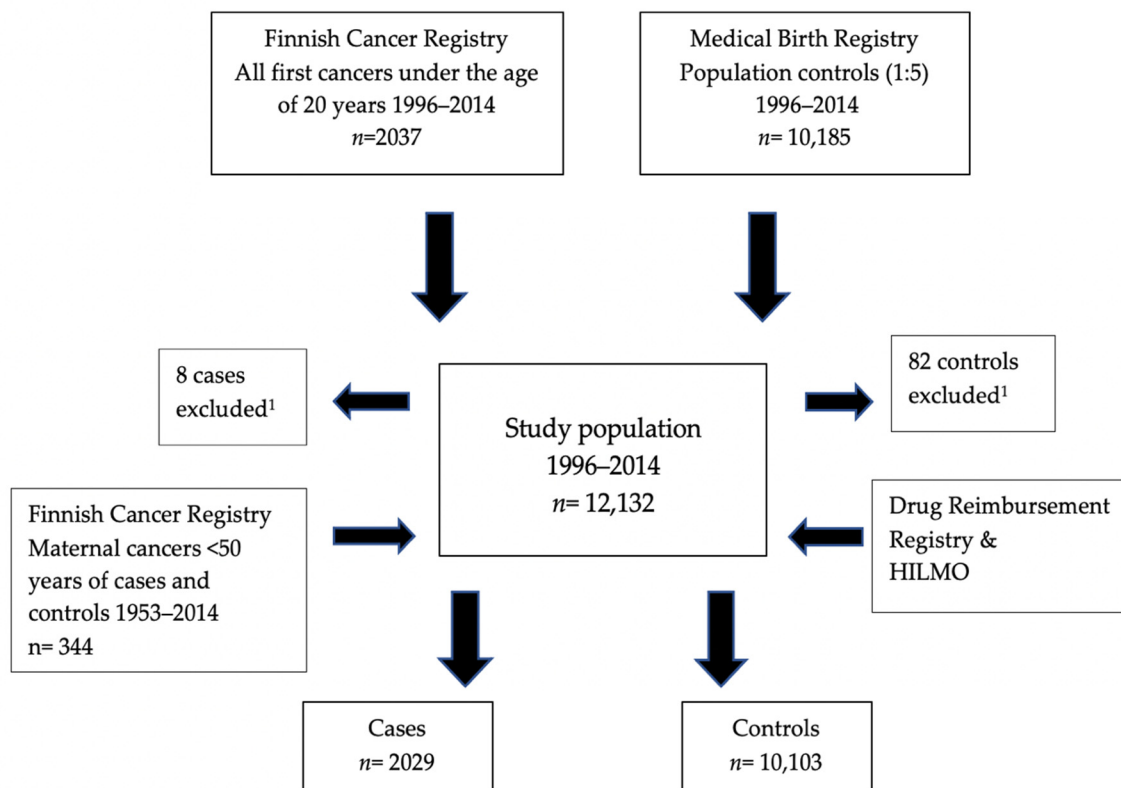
Finnish Cancer Registry
All first cancers under the age of 20 years 1996–2014
$n$=2037

Medical Birth Registry
Population controls (1:5)
1996–2014
$n$= 10,185

8 cases excluded$^1$

Study population
1996–2014
$n$= 12,132

82 controls excluded$^1$

Finnish Cancer Registry
Maternal cancers <50 years of cases and controls 1953–2014
n= 344

Drug Reimbursement Registry &
HILMO

Cases
$n$= 2029

Controls
$n$= 10,103